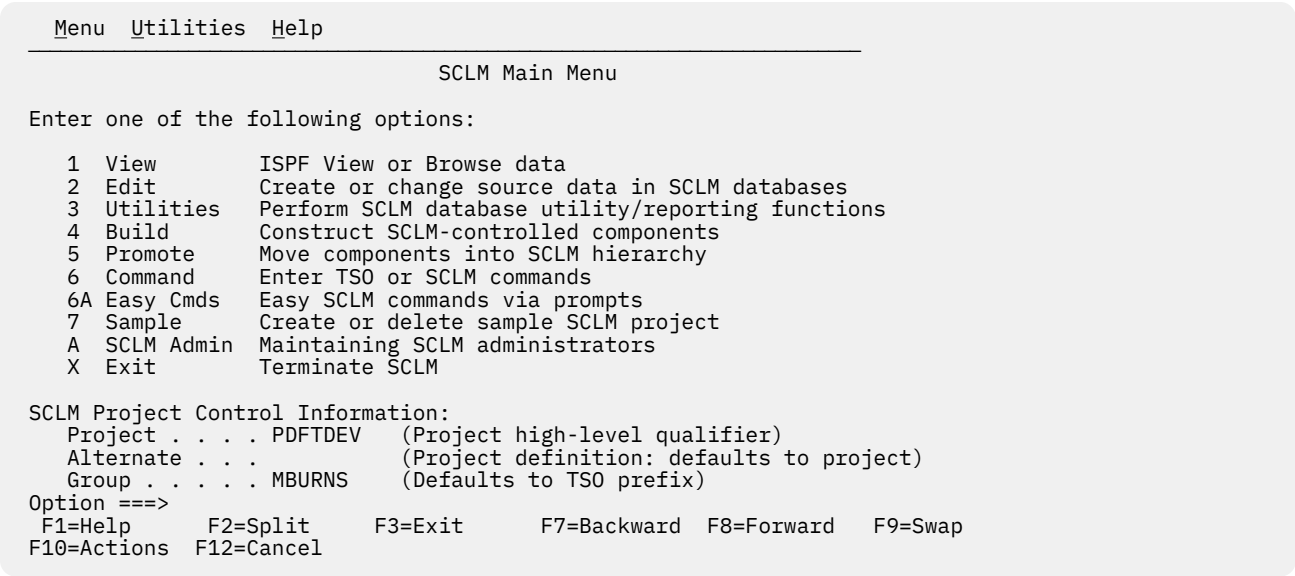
Menu Utilities Help

SCLM Main Menu

Enter one of the following options:

1 View ISPF View or Browse data
2 Edit Create or change source data in SCLM databases
3 Utilities Perform SCLM database utility/reporting functions
4 Build Construct SCLM-controlled components
5 Promote Move components into SCLM hierarchy
6 Command Enter TSO or SCLM commands
6A Easy Cmds Easy SCLM commands via prompts
7 Sample Create or delete sample SCLM project
A SCLM Admin Maintaining SCLM administrators
X Exit Terminate SCLM

SCLM Project Control Information:
Project . . . . PDFTDEV (Project high-level qualifier)
Alternate . . . (Project definition: defaults to project)
Group . . . . . MBURNS (Defaults to TSO prefix)
Option ===>
F1=Help F2=Split F3=Exit F7=Backward F8=Forward F9=Swap
F10=Actions F12=Cancel